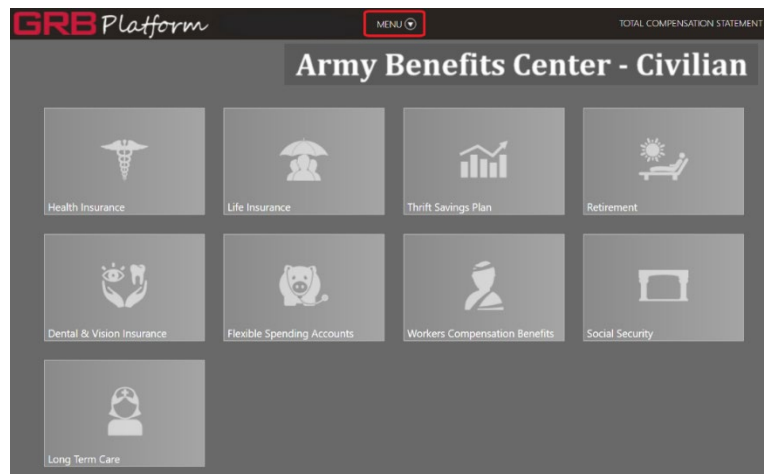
GRB Platform

MENU

TOTAL COMPENSATION STATEMENT

Army Benefits Center - Civilian

Health Insurance

Life Insurance

Thrift Savings Plan

Retirement

Dental & Vision Insurance

Flexible Spending Accounts

Workers Compensation Benefits

Social Security

Long Term Care